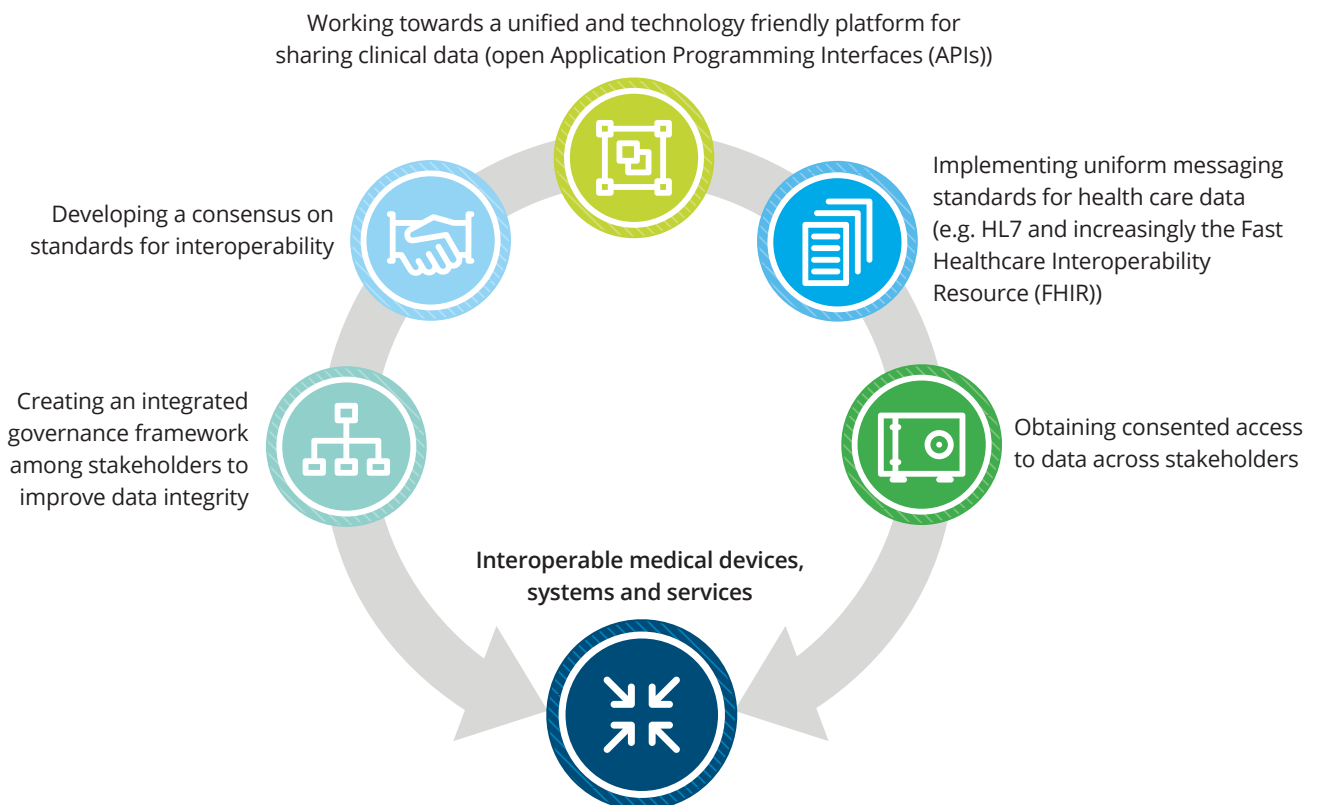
Working towards a unified and technology friendly platform for sharing clinical data (open Application Programming Interfaces (APIs))

Developing a consensus on standards for interoperability

Implementing uniform messaging standards for health care data (e.g. HL7 and increasingly the Fast Healthcare Interoperability Resource (FHIR))

Creating an integrated governance framework among stakeholders to improve data integrity

Obtaining consented access to data across stakeholders

Interoperable medical devices, systems and services